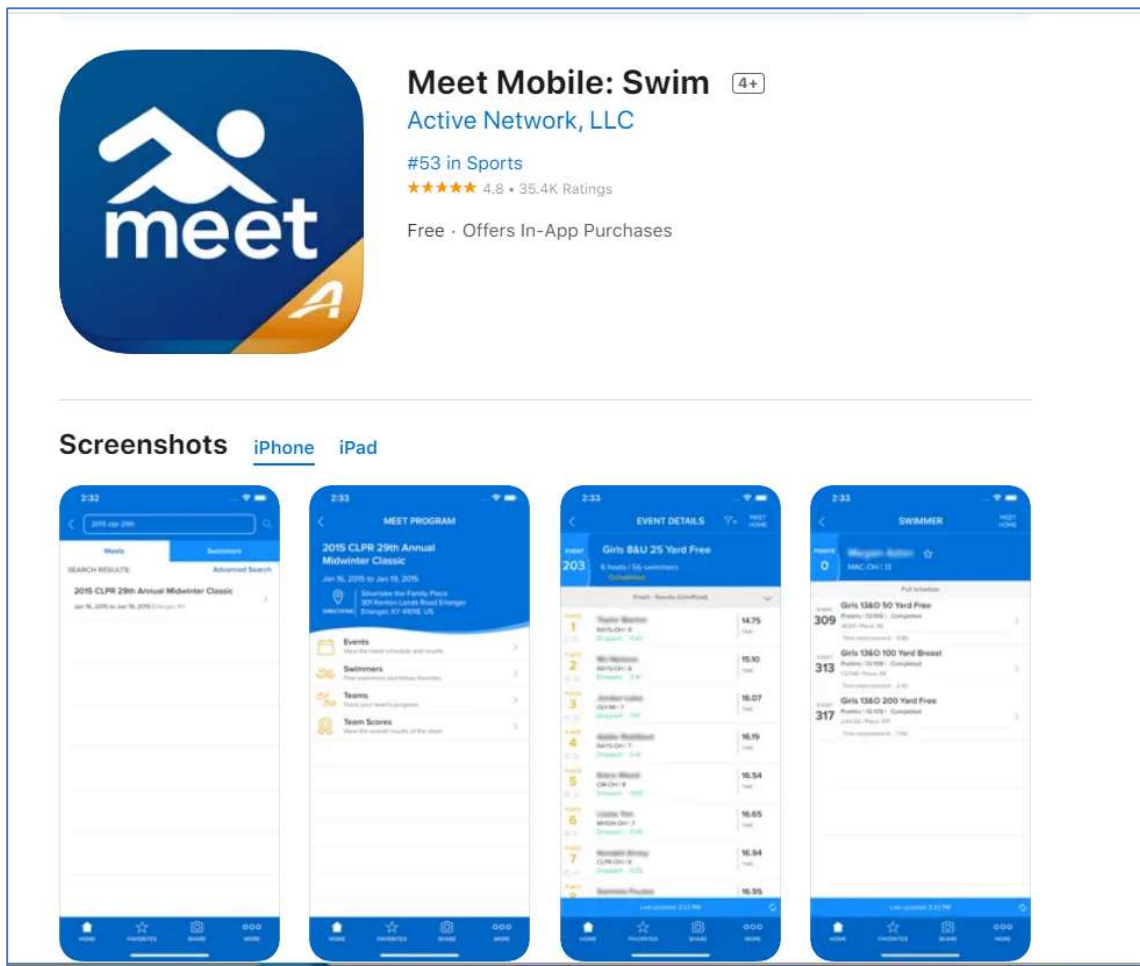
meet

Meet Mobile: Swim 4+

Active Network, LLC

#53 in Sports

★★★★★ 4.8 • 35.4K Ratings

Free · Offers In-App Purchases

Screenshots iPhone iPad

2:32

2015 clpr 29th

Meets Swimmers

SEARCH RESULTS: Advanced Search

2015 CLPR 29th Annual Midwinter Classic

Jan 16, 2015 to Jan 19, 2015

2:33

MEET PROGRAM

2015 CLPR 29th Annual Midwinter Classic

Jan 16, 2015 to Jan 19, 2015

DIRECTIONS

Events

Swimmers

Teams

Team Scores

2:33

EVENT DETAILS

MEET HOME

EVENT 203

Girls 8&U 25 Yard Free

1 14.75
2 15.10
3 16.07
4 16.19
5 16.54
6 16.65
7 16.94
16.95

2:33

SWIMMER

MEET HOME

POINTS 0

MAC-OH | 13

309 Girls 13&O 50 Yard Free

313 Girls 13&O 100 Yard Breast

317 Girls 13&O 200 Yard Free

HOME FAVORITES SHARE MORE